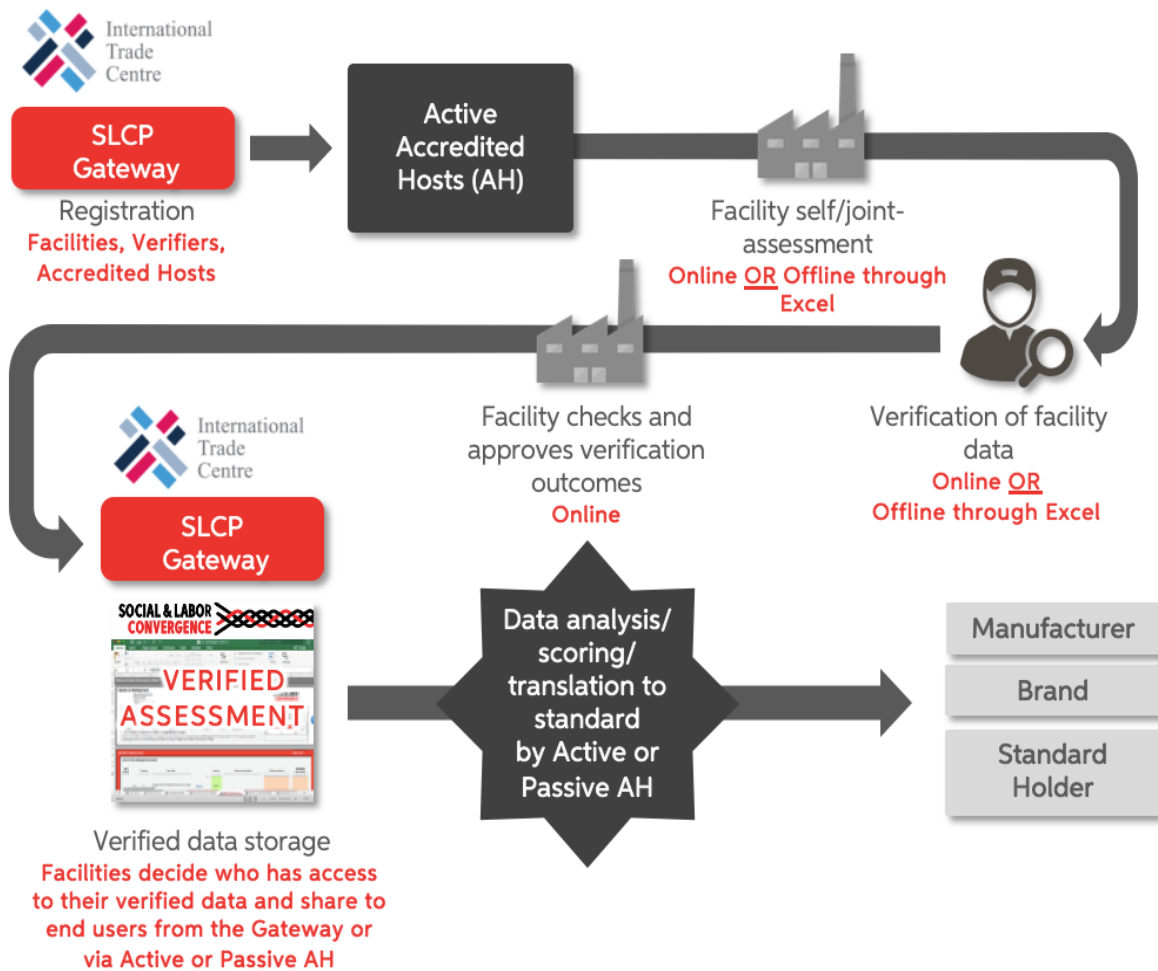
International Trade Centre

SLCP Gateway

Registration
Facilities, Verifiers, Accredited Hosts

Active Accredited Hosts (AH)

Facility self/joint-assessment
Online OR Offline through Excel

Verification of facility data
Online OR
Offline through Excel

Facility checks and approves verification outcomes
Online

International Trade Centre

SLCP Gateway

SOCIAL & LABOR CONVERGENCE
VERIFIED ASSESSMENT

Verified data storage
Facilities decide who has access to their verified data and share to end users from the Gateway or via Active or Passive AH

Data analysis/ scoring/ translation to standard by Active or Passive AH

Manufacturer

Brand

Standard Holder